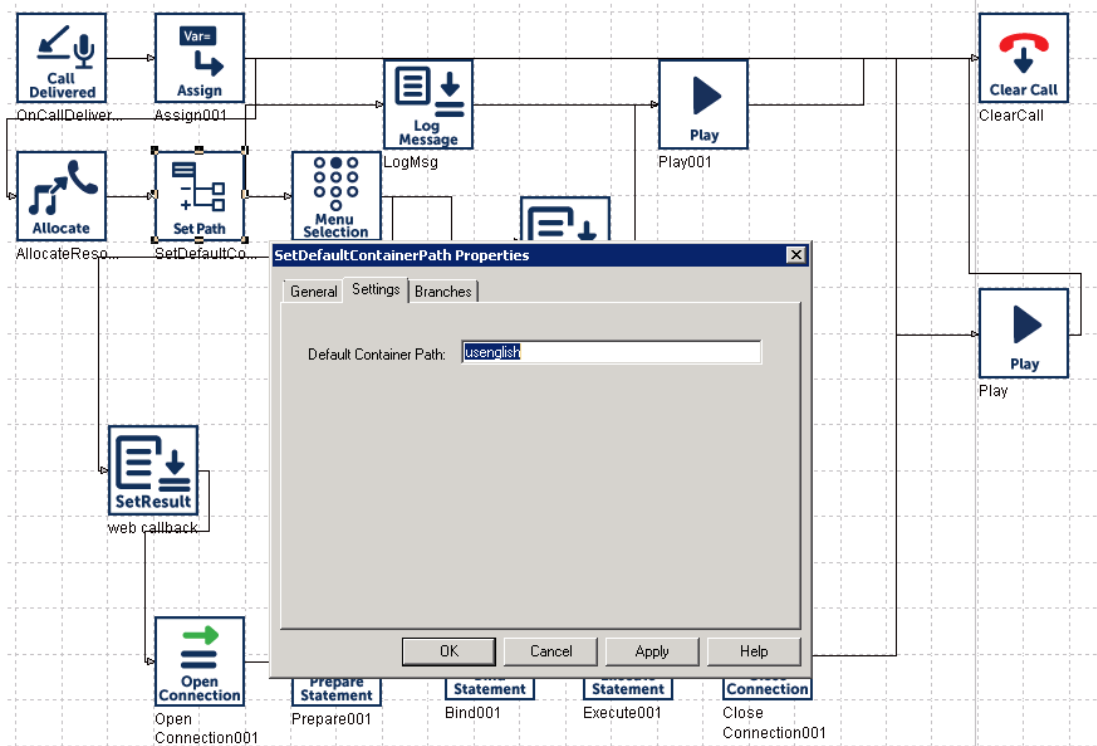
Call Delivered
OnCallDeliver...

Var=
Assign
Assign001

Log Message
LogMsg

Play
Play001

Clear Call
ClearCall

Allocate
AllocateReso...

Set Path
SetDefaultCo...

Menu Selection

SetDefaultContainerPath Properties

General
Settings
Branches

Default Container Path: usenglish

OK
Cancel
Apply
Help

Play
Play

SetResult
web callback

Open Connection
Open Connection001

Prepare Statement
Prepare001

Statement
Bind001

Statement
Execute001

Connection
Close Connection001